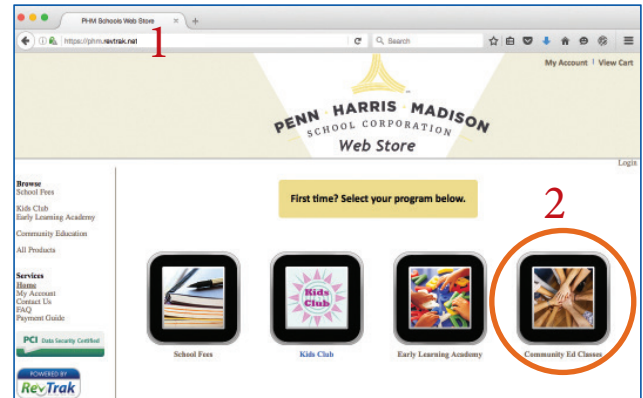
PHM Schools Web Store

https://phm.revtrak.net

1

Search

My Account | View Cart

PENN HARRIS MADISON
SCHOOL CORPORATION
Web Store

Login

Browse
School Fees

Kids Club
Early Learning Academy

Community Education

All Products

Services
Home
My Account
Contact Us
FAQ
Payment Guide

PCI Data Security Certified

POWERED BY
RevTrak

First time? Select your program below.

2

Kids Club

School Fees

Kids Club

Early Learning Academy

Community Ed Classes